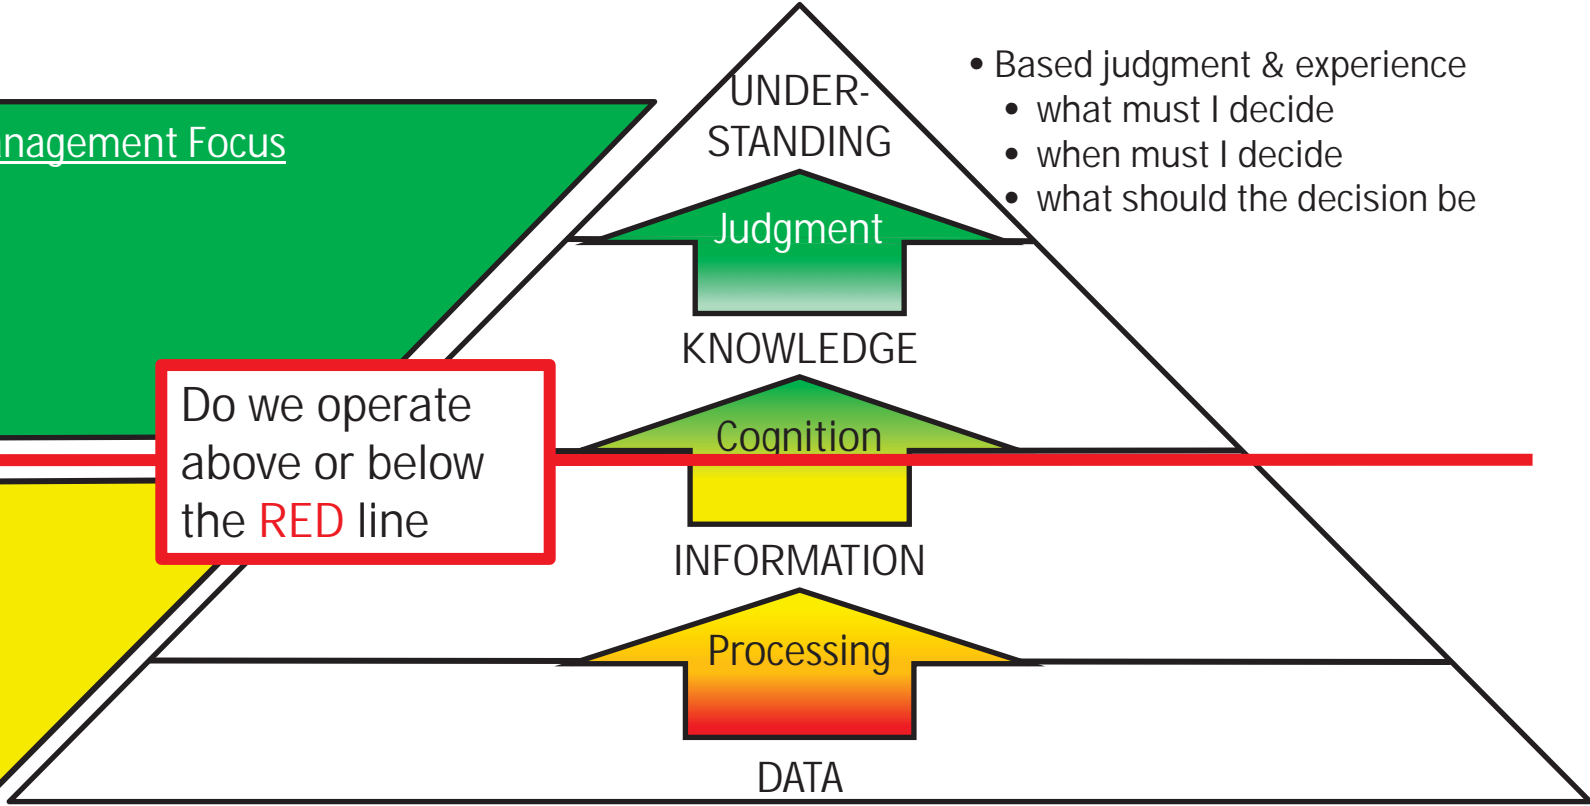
nagement Focus

UNDER-
STANDING

Judgment

KNOWLEDGE

Cognition

INFORMATION

Processing

DATA

• Based judgment & experience
• what must I decide
• when must I decide
• what should the decision be

Do we operate above or below the RED line